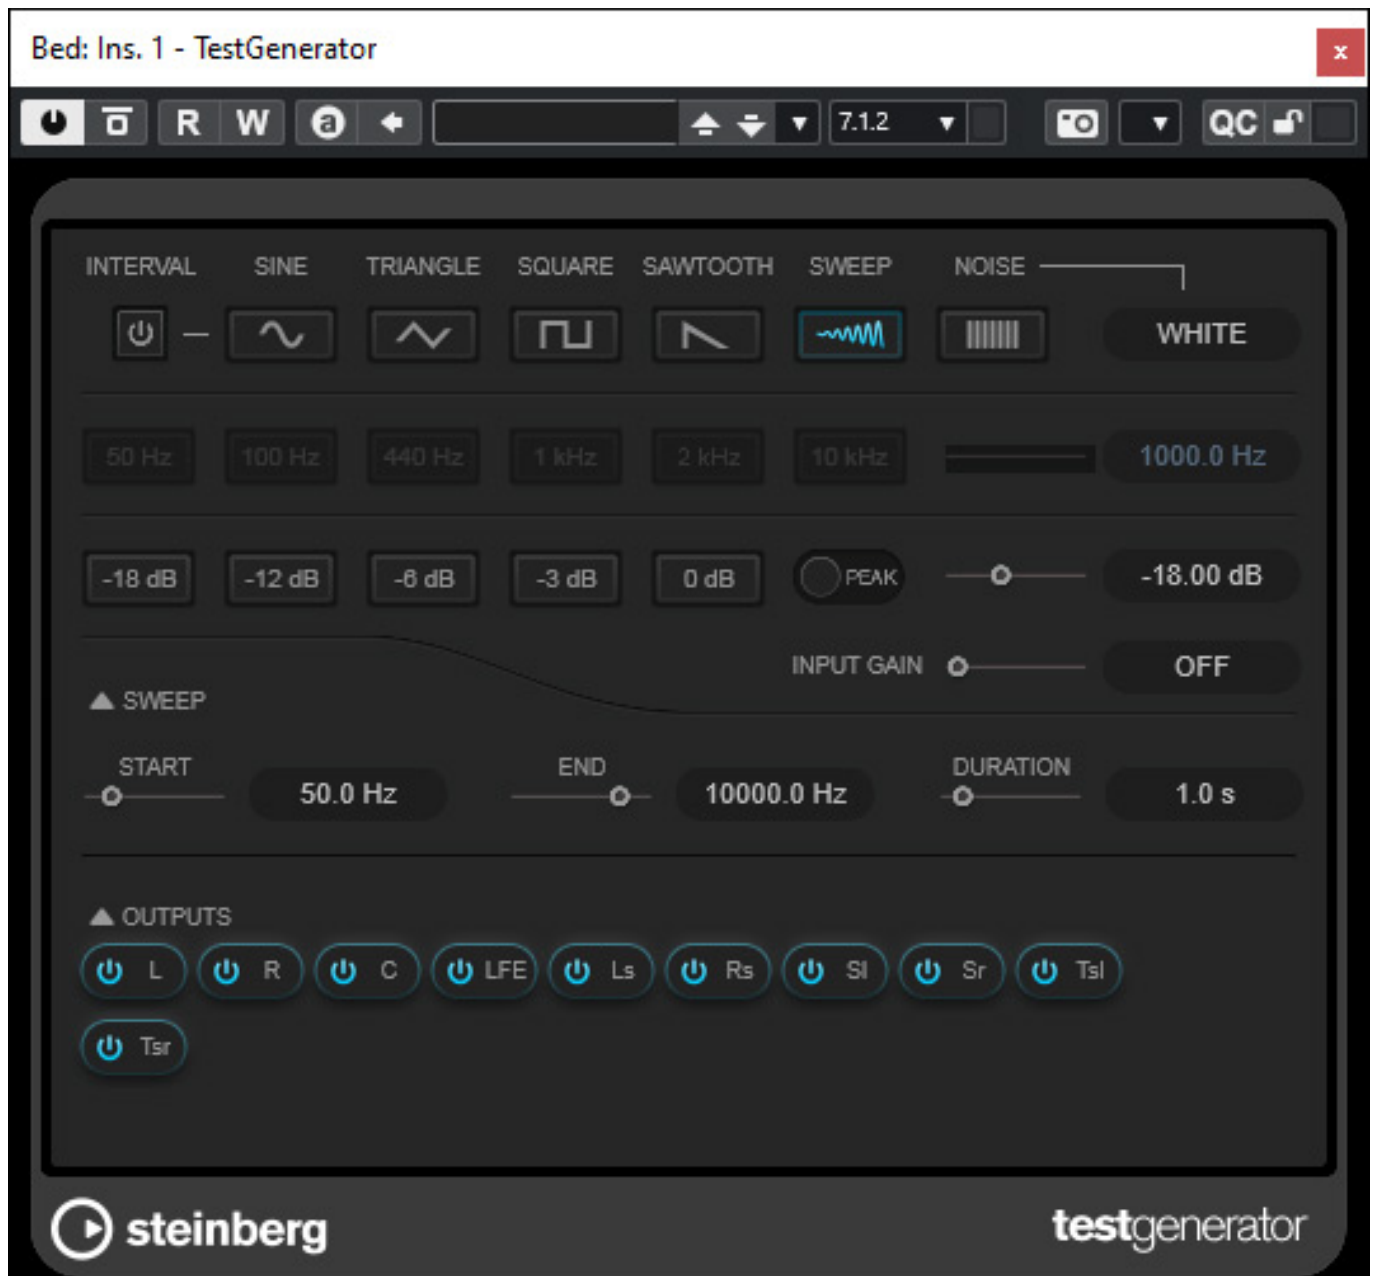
Bed: Ins. 1 - TestGenerator

×

R W

7.1.2

QC

INTERVAL SINE TRIANGLE SQUARE SAWTOOTH SWEEP NOISE

WHITE

50 Hz 100 Hz 440 Hz 1 kHz 2 kHz 10 kHz

1000.0 Hz

-18 dB -12 dB -6 dB -3 dB 0 dB PEAK

-18.00 dB

INPUT GAIN

OFF

SWEEP

START 50.0 Hz END 10000.0 Hz DURATION 1.0 s

OUTPUTS

L R C LFE Ls Rs Sl Sr Tsl Tsr

steinberg

testgenerator